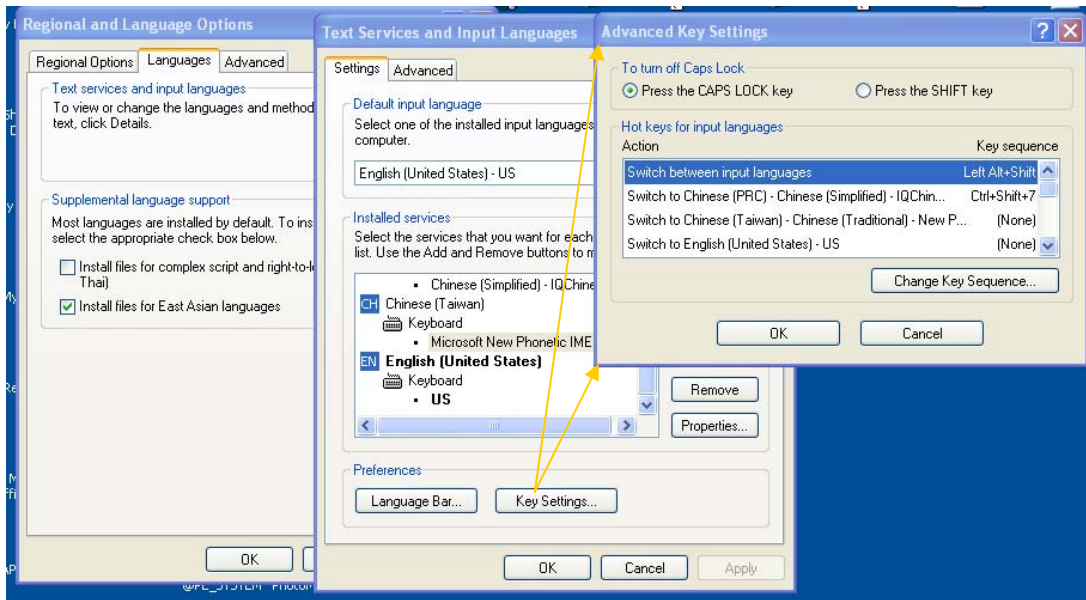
Regional and Language Options

Regional Options | Languages | Advanced

Text services and input languages
To view or change the languages and method text, click Details.

Supplemental language support
Most languages are installed by default. To ins select the appropriate check box below.

Install files for complex script and right-to-l Thai)
Install files for East Asian languages

OK

Text Services and Input Languages

Settings | Advanced

Default input language
Select one of the installed input languages computer.

English (United States) - US

Installed services
Select the services that you want for each list. Use the Add and Remove buttons to m

Chinese (Simplified) - IQChine
CH Chinese (Taiwan)
Keyboard
Microsoft New Phonetic IME
EN English (United States)
Keyboard
US

Remove
Properties...

Preferences
Language Bar...
Key Settings...

OK | Cancel | Apply

Advanced Key Settings

To turn off Caps Lock
Press the CAPS LOCK key
Press the SHIFT key

Hot keys for input languages

| Action | Key sequence |
|---|---|
| Switch between input languages | Left Alt+Shift |
| Switch to Chinese (PRC) - Chinese (Simplified) - IQChin... | Ctrl+Shift+7 |
| Switch to Chinese (Taiwan) - Chinese (Traditional) - New P... | (None) |
| Switch to English (United States) - US | (None) |

Change Key Sequence...

OK | Cancel